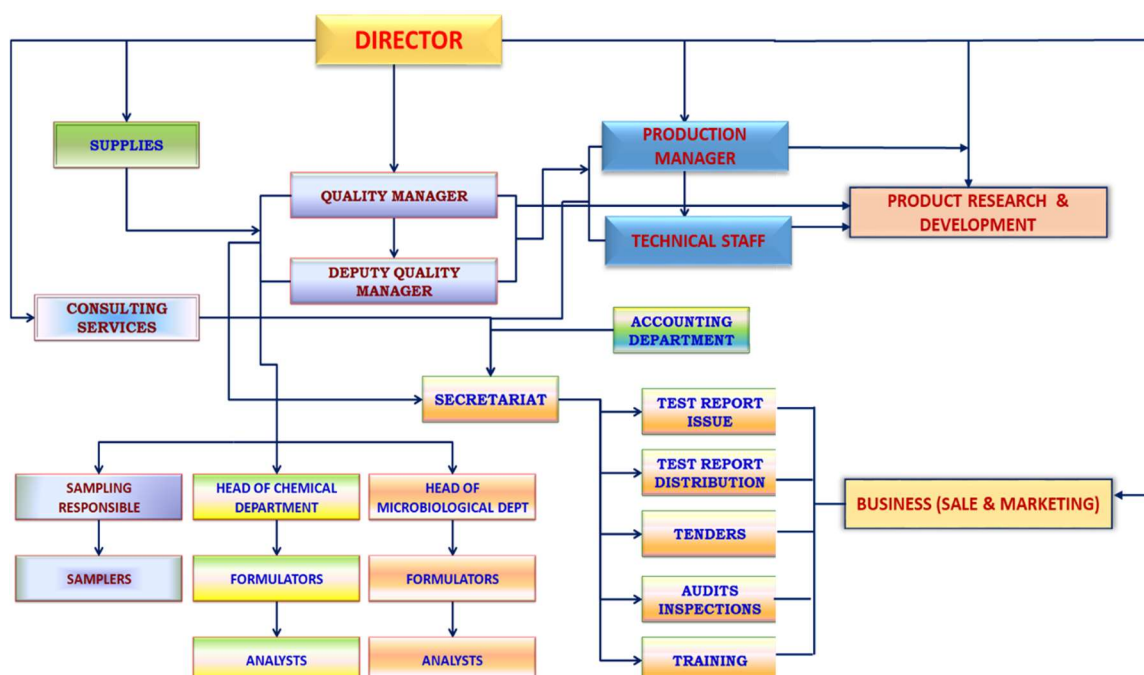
DIRECTOR

SUPPLIES

QUALITY MANAGER

DEPUTY QUALITY MANAGER

PRODUCTION MANAGER

TECHNICAL STAFF

PRODUCT RESEARCH & DEVELOPMENT

CONSULTING SERVICES

ACCOUNTING DEPARTMENT

SECRETARIAT

SAMPLING RESPONSIBLE

HEAD OF CHEMICAL DEPARTMENT

HEAD OF MICROBIOLOGICAL DEPT

SAMPLERS

FORMULATORS

FORMULATORS

ANALYSTS

ANALYSTS

TEST REPORT ISSUE

TEST REPORT DISTRIBUTION

TENDERS

AUDITS INSPECTIONS

TRAINING

BUSINESS (SALE & MARKETING)